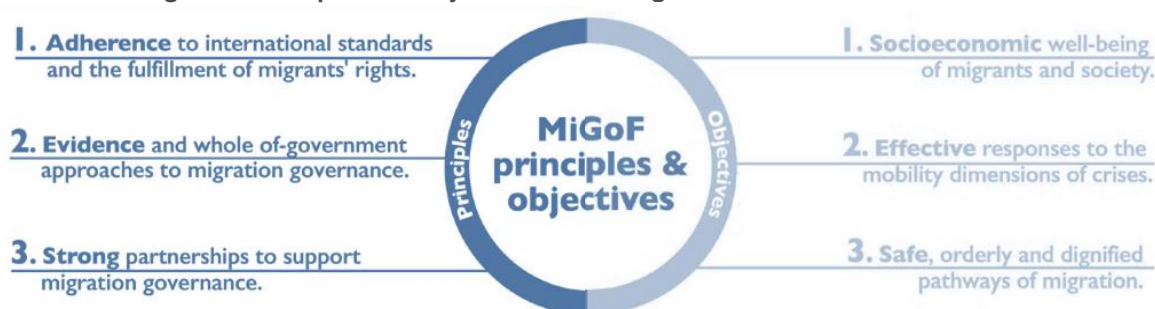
1. Adherence to international standards and the fulfillment of migrants' rights.

2. Evidence and whole of-government approaches to migration governance.

3. Strong partnerships to support migration governance.

Principles

MiGoF principles & objectives

Objectives

1. Socioeconomic well-being of migrants and society.

2. Effective responses to the mobility dimensions of crises.

3. Safe, orderly and dignified pathways of migration.